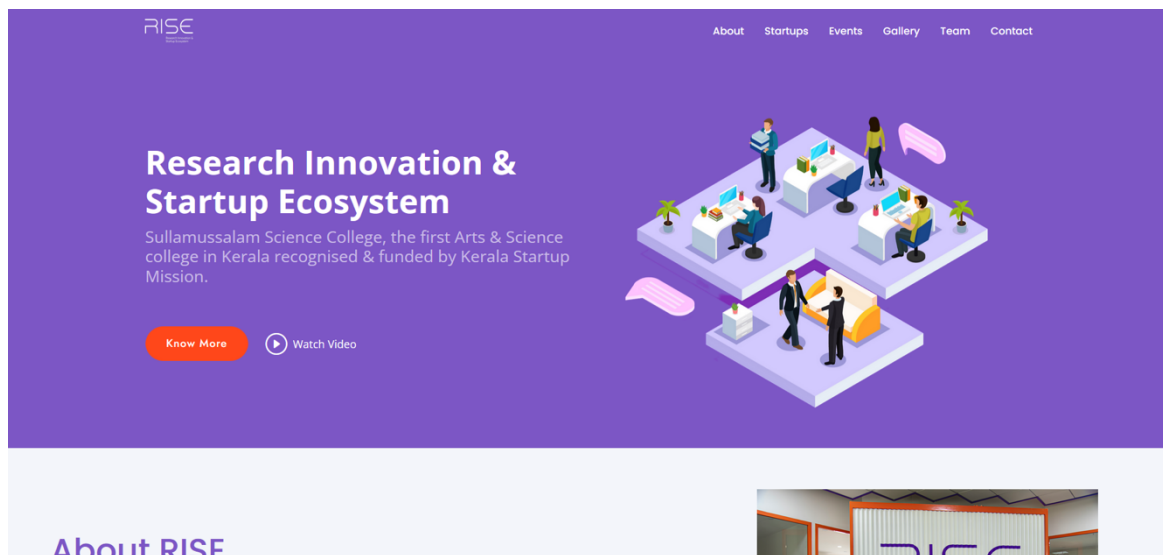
RISE

About Startups Events Gallery Team Contact

Research Innovation & Startup Ecosystem

Sullamussalam Science College, the first Arts & Science college in Kerala recognised & funded by Kerala Startup Mission.

Know More

Watch Video

About RISE